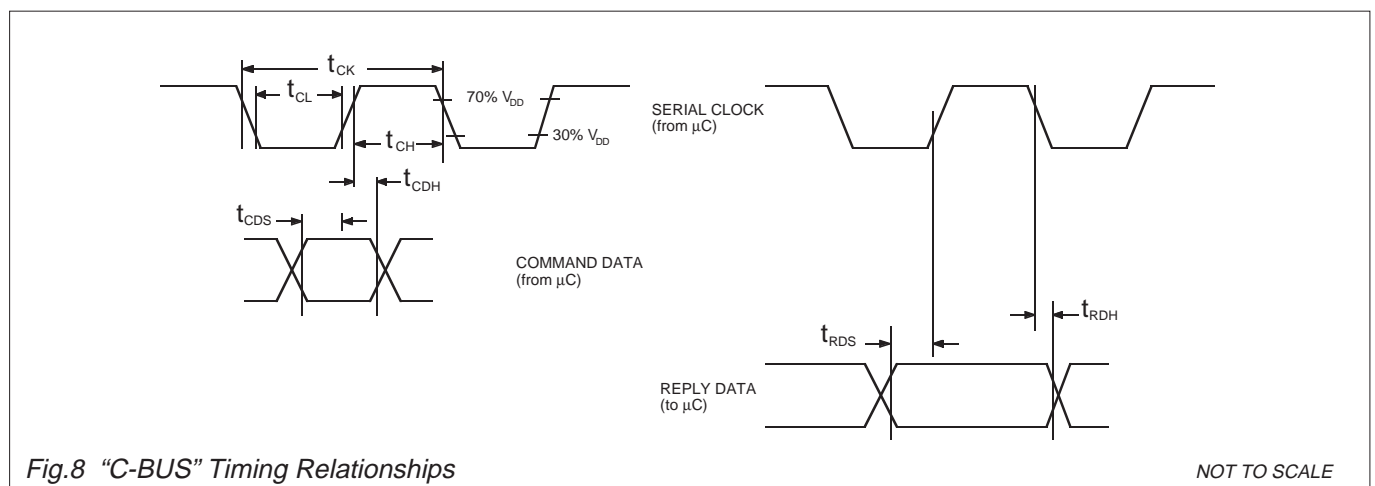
$t_{CK}$

$t_{CL}$

70% $V_{DD}$

$t_{CH}$

30% $V_{DD}$

$t_{CDH}$

$t_{CDS}$

SERIAL CLOCK
(from µC)

COMMAND DATA
(from µC)

$t_{RDS}$

$t_{RDH}$

REPLY DATA
(to µC)

Fig.8 "C-BUS" Timing Relationships

NOT TO SCALE